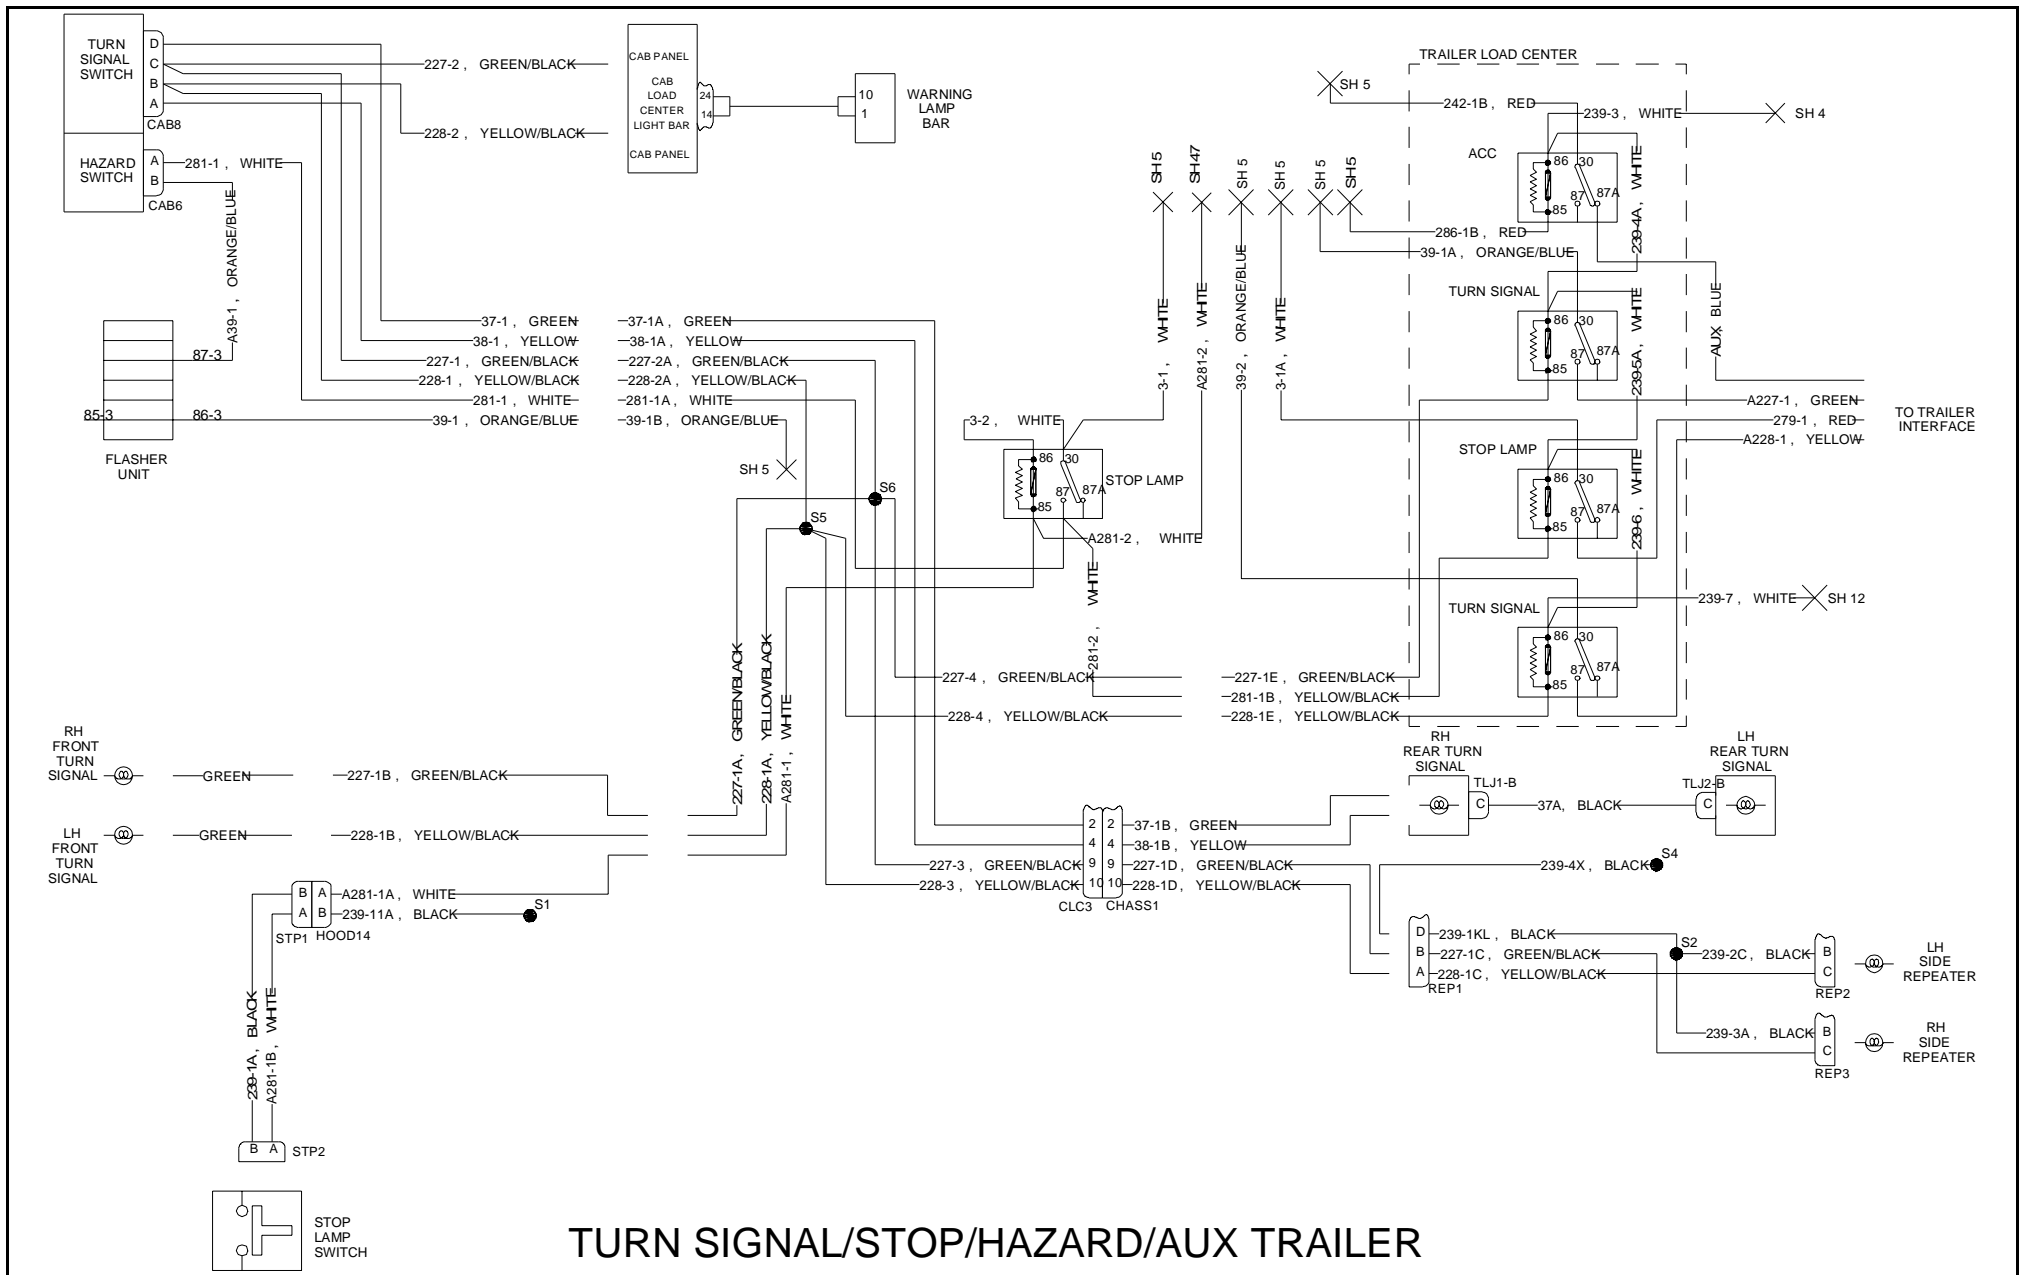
TURN SIGNAL SWITCH
D
C
B
A
CAB8

HAZARD SWITCH
A
B
CAB6

227-2 , GREEN/BLACK
228-2 , YELLOW/BLACK
281-1 , WHITE
A39-1 , ORANGE/BLUE

CAB PANEL
CAB LOAD CENTER LIGHT BAR
CAB PANEL
24
14

10
1
WARNING LAMP BAR

FLASHER UNIT
87-3
85-3
86-3

37-1 , GREEN
38-1 , YELLOW
227-1 , GREEN/BLACK
228-1 , YELLOW/BLACK
281-1 , WHITE
39-1 , ORANGE/BLUE

37-1A , GREEN
38-1A , YELLOW
227-2A , GREEN/BLACK
228-2A , YELLOW/BLACK
281-1A , WHITE
39-1B , ORANGE/BLUE

SH 5
S6
S5

3-2 , WHITE
86
30
87
87A
85
STOP LAMP
A281-2 , WHITE
WHITE

SH5
SH47
SH 5
SH 5
SH 5
SH5
3-1 , WHITE
A281-2 , WHITE
39-2 , ORANGE/BLUE
3-1A , WHITE

TRAILER LOAD CENTER
SH 5
242-1B , RED
239-3 , WHITE
SH 4
ACC
86
30
87
87A
85
239-4A , WHITE
286-1B , RED
39-1A , ORANGE/BLUE
AUX BLUE
TURN SIGNAL
239-5A , WHITE
A227-1 , GREEN
279-1 , RED
A228-1 , YELLOW
TO TRAILER INTERFACE
STOP LAMP
239-6 , WHITE
TURN SIGNAL
239-7 , WHITE
SH 12

281-2
227-4 , GREEN/BLACK
228-4 , YELLOW/BLACK
227-1E , GREEN/BLACK
281-1B , YELLOW/BLACK
228-1E , YELLOW/BLACK

GREEN/BLACK
YELLOW/BLACK
WHITE
227-1A ,
228-1A ,
A281-1 ,

RH FRONT TURN SIGNAL
GREEN
227-1B , GREEN/BLACK
LH FRONT TURN SIGNAL
GREEN
228-1B , YELLOW/BLACK

B A
A B
A281-1A , WHITE
239-11A , BLACK
S1
STP1
HOOD14
239-1A , BLACK
A281-1B , WHITE
B A
STP2

STOP LAMP SWITCH

2 2
4 4
9 9
10 10
CLC3
CHASS1
37-1B , GREEN
38-1B , YELLOW
227-3 , GREEN/BLACK
228-3 , YELLOW/BLACK
227-1D , GREEN/BLACK
228-1D , YELLOW/BLACK

RH REAR TURN SIGNAL
TLJ1-B
C
37A , BLACK
TLJ2-B
C
LH REAR TURN SIGNAL

239-4X , BLACK
S4

D
B
A
REP1
239-1KL , BLACK
227-1C , GREEN/BLACK
228-1C , YELLOW/BLACK
S2
239-2C , BLACK
B
C
REP2
LH SIDE REPEATER
239-3A , BLACK
B
C
REP3
RH SIDE REPEATER

TURN SIGNAL/STOP/HAZARD/AUX TRAILER